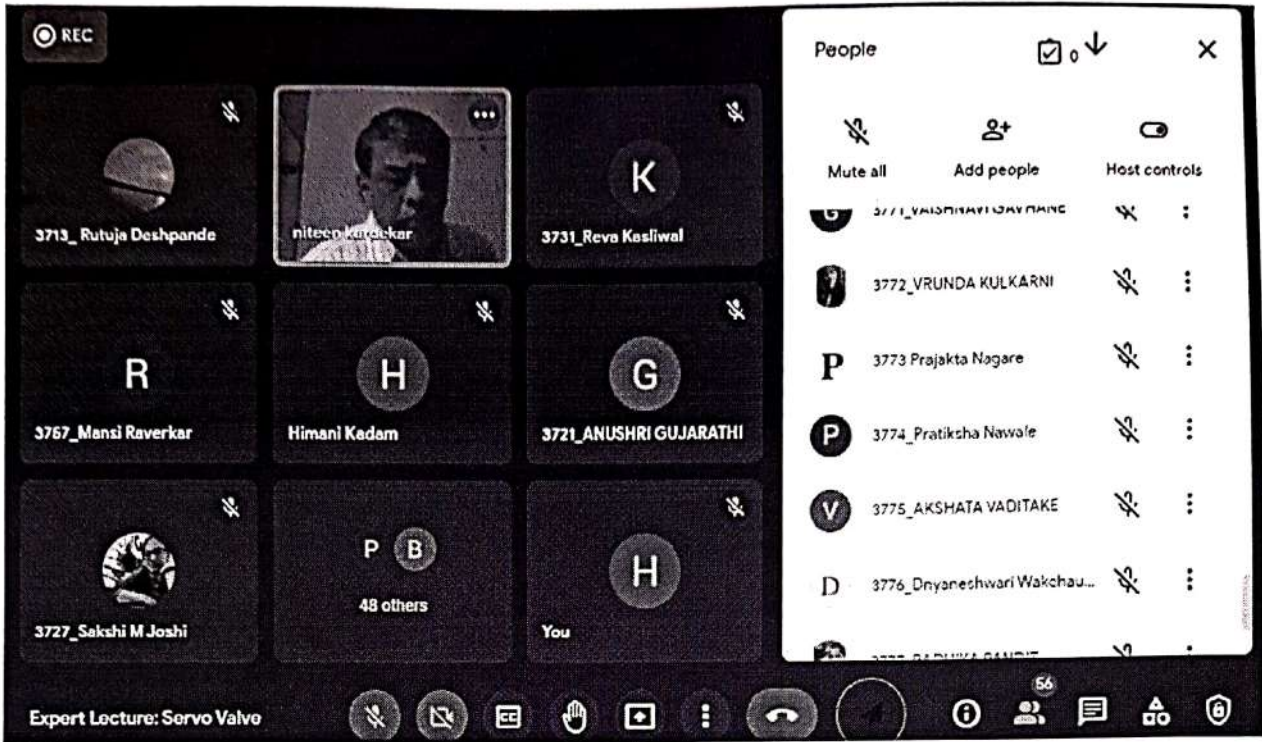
REC

3713_ Rutuja Deshpande

niteen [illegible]

K

3731_Reva Kasliwal

R

3767_Mansi Raverkar

H

Himani Kadam

G

3721_ANUSHRI GUJARATHI

3727_Sakshi M Joshi

P B

48 others

H

You

People

0

Mute all

Add people

Host controls

3771_VAISHNAVI GAVHANE

3772_VRUNDA KULKARNI

P 3773 Prajakta Nagare

P 3774_Pratiksha Nawale

V 3775_AKSHATA VADITAKE

D 3776_Dnyaneshwari Wakchau...

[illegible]

Expert Lecture: Servo Valve

56